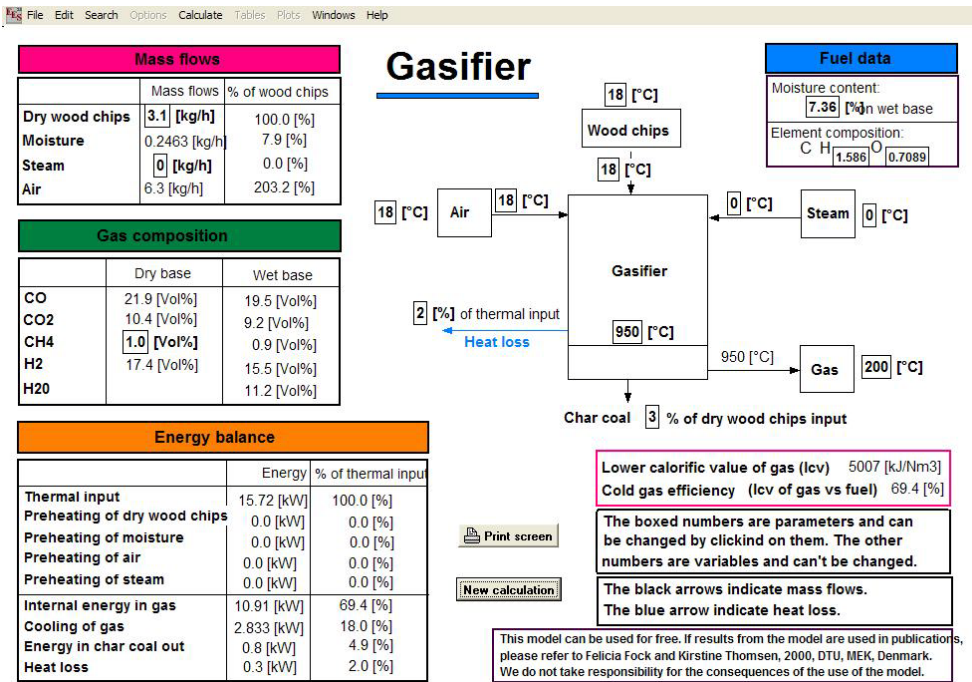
File Edit Search Options Calculate Tables Plots Windows Help

Mass flows

| | Mass flows | % of wood chips |
|---|---|---|
| Dry wood chips | 3.1 [kg/h] | 100.0 [%] |
| Moisture | 0.2463 [kg/h] | 7.9 [%] |
| Steam | 0 [kg/h] | 0.0 [%] |
| Air | 6.3 [kg/h] | 203.2 [%] |

Gas composition

| | Dry base | Wet base |
|---|---|---|
| CO | 21.9 [Vol%] | 19.5 [Vol%] |
| CO2 | 10.4 [Vol%] | 9.2 [Vol%] |
| CH4 | 1.0 [Vol%] | 0.9 [Vol%] |
| H2 | 17.4 [Vol%] | 15.5 [Vol%] |
| H20 | | 11.2 [Vol%] |

Energy balance

| | Energy | % of thermal input |
|---|---|---|
| Thermal input | 15.72 [kW] | 100.0 [%] |
| Preheating of dry wood chips | 0.0 [kW] | 0.0 [%] |
| Preheating of moisture | 0.0 [kW] | 0.0 [%] |
| Preheating of air | 0.0 [kW] | 0.0 [%] |
| Preheating of steam | 0.0 [kW] | 0.0 [%] |
| Internal energy in gas | 10.91 [kW] | 69.4 [%] |
| Cooling of gas | 2.833 [kW] | 18.0 [%] |
| Energy in char coal out | 0.8 [kW] | 4.9 [%] |
| Heat loss | 0.3 [kW] | 2.0 [%] |

Gasifier

Fuel data
Moisture content:
7.36 [%] on wet base
Element composition:
C H 1.586 O 0.7089

18 [°C]
Wood chips
18 [°C]
18 [°C] Air 18 [°C]
0 [°C] Steam 0 [°C]
Gasifier
2 [%] of thermal input
Heat loss
950 [°C]
950 [°C]
Gas 200 [°C]
Char coal 3 % of dry wood chips input

Lower calorific value of gas (lcv) 5007 [kJ/Nm3]
Cold gas efficiency (lcv of gas vs fuel) 69.4 [%]

Print screen
The boxed numbers are parameters and can be changed by clickind on them. The other numbers are variables and can't be changed.

New calculation
The black arrows indicate mass flows.
The blue arrow indicate heat loss.

This model can be used for free. If results from the model are used in publications, please refer to Felicia Fock and Kirstine Thomsen, 2000, DTU, MEK, Denmark.
We do not take responsibility for the consequences of the use of the model.